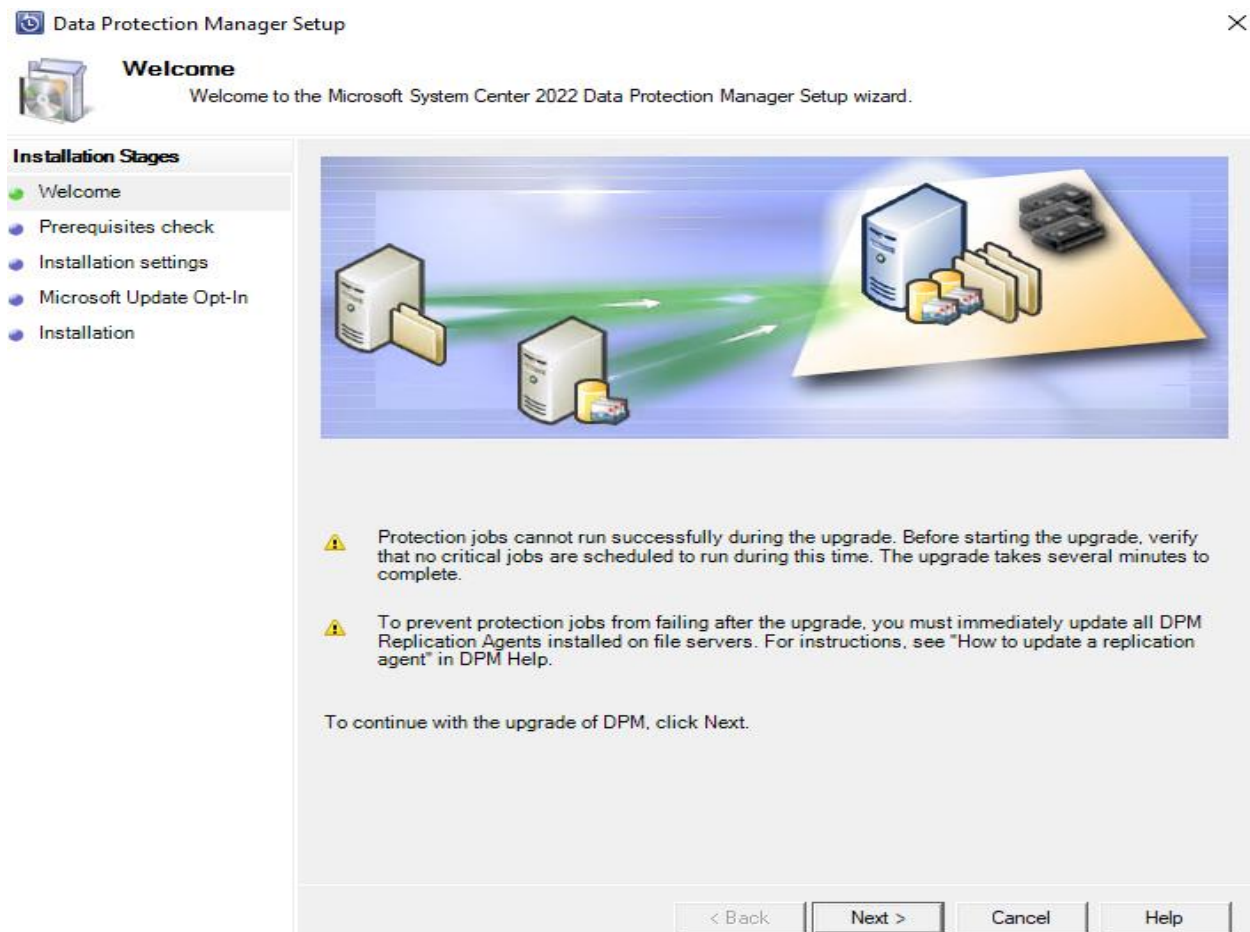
Data Protection Manager Setup

×

Welcome

Welcome to the Microsoft System Center 2022 Data Protection Manager Setup wizard.

Installation Stages

Welcome

Prerequisites check

Installation settings

Microsoft Update Opt-In

Installation

Protection jobs cannot run successfully during the upgrade. Before starting the upgrade, verify that no critical jobs are scheduled to run during this time. The upgrade takes several minutes to complete.

To prevent protection jobs from failing after the upgrade, you must immediately update all DPM Replication Agents installed on file servers. For instructions, see "How to update a replication agent" in DPM Help.

To continue with the upgrade of DPM, click Next.

< Back

Next >

Cancel

Help